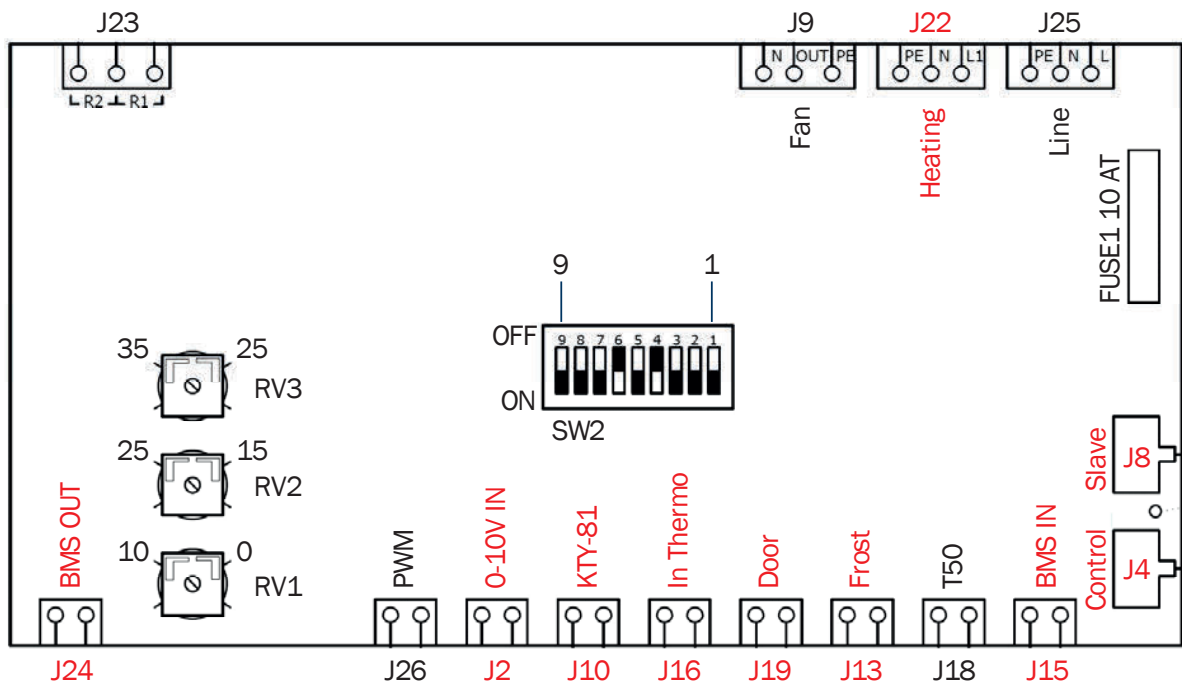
J23

R2 R1

J9 J22 J25

N OUT PE

PE N L1

PE N L

Fan

Heating

Line

FUSE1 10 AT

9 1

OFF

9 8 7 6 5 4 3 2 1

ON

SW2

35 25

RV3

25 15

RV2

10 0

RV1

BMS OUT

PWM

0-10V IN

KTY-81

In Thermo

Door

Frost

T50

BMS IN

Slave

J8

Control

J4

J24

J26

J2

J10

J16

J19

J13

J18

J15